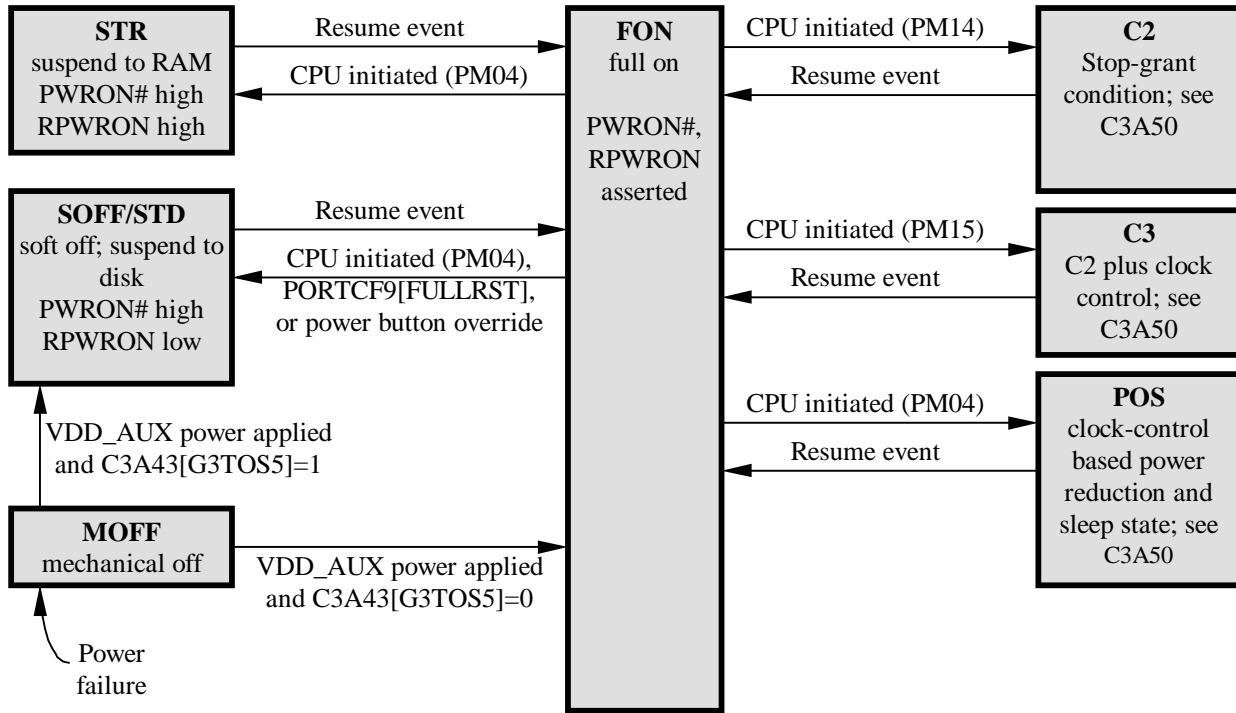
**STR**
suspend to RAM
PWRON# high
RPWRON high

Resume event

CPU initiated (PM04)

**FON**
full on

PWRON#, RPWRON asserted

CPU initiated (PM14)

Resume event

**C2**
Stop-grant condition; see C3A50

**SOFF/STD**
soft off; suspend to disk
PWRON# high
RPWRON low

Resume event

CPU initiated (PM04), PORTCF9[FULLRST], or power button override

CPU initiated (PM15)

Resume event

**C3**
C2 plus clock control; see C3A50

VDD_AUX power applied and C3A43[G3TOS5]=1

CPU initiated (PM04)

Resume event

**POS**
clock-control based power reduction and sleep state; see C3A50

**MOFF**
mechanical off

VDD_AUX power applied and C3A43[G3TOS5]=0

Power failure